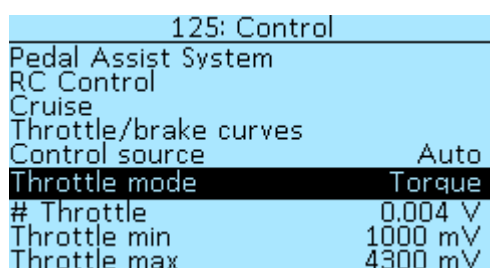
125: Control

Pedal Assist System
RC Control
Cruise
Throttle/brake curves

| | |
|---|---|
| Control source | Auto |
| Throttle mode | Torque |
| # Throttle | 0.004 V |
| Throttle min | 1000 mV |
| Throttle max | 4300 mV |